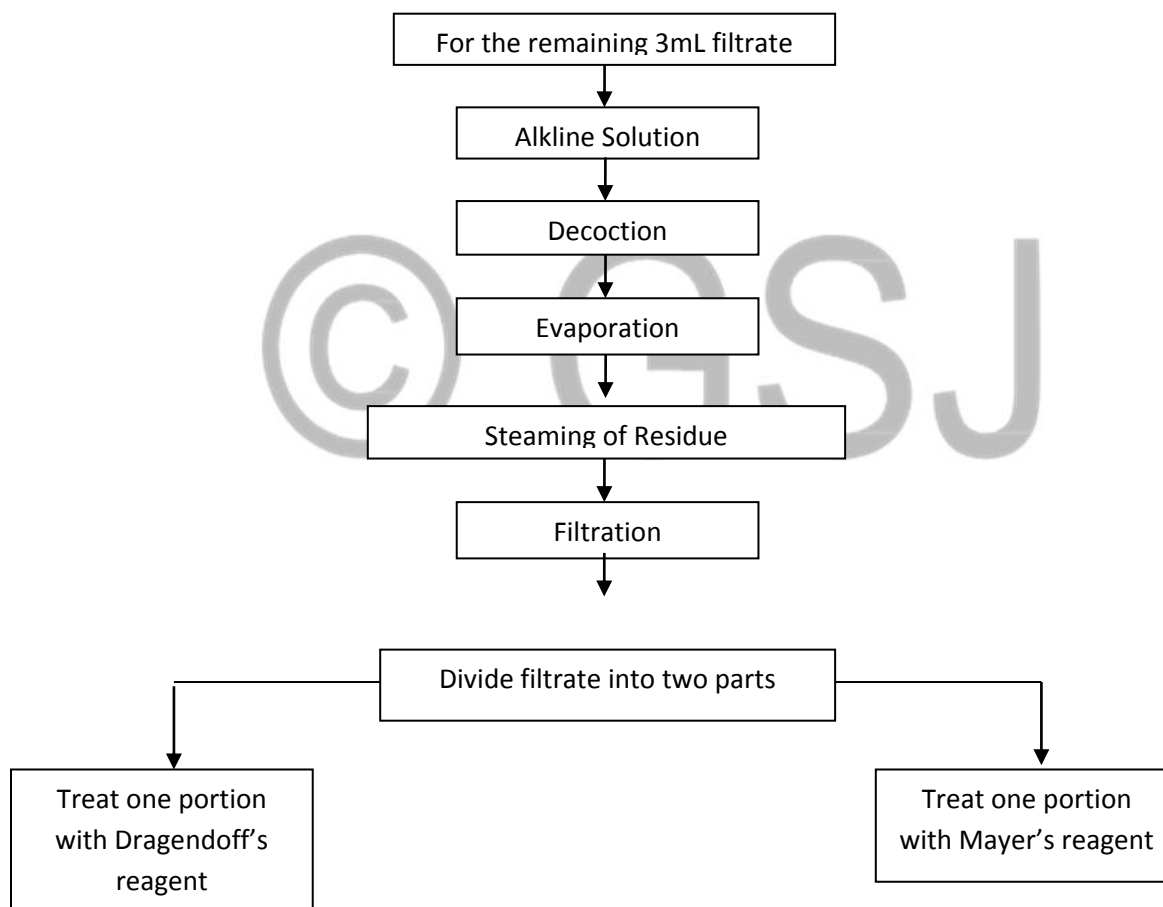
For the remaining 3mL filtrate

Alkline Solution

Decoction

Evaporation

Steaming of Residue

Filtration

Divide filtrate into two parts

Treat one portion with Dragendoff's reagent

Treat one portion with Mayer's reagent

© GSJ